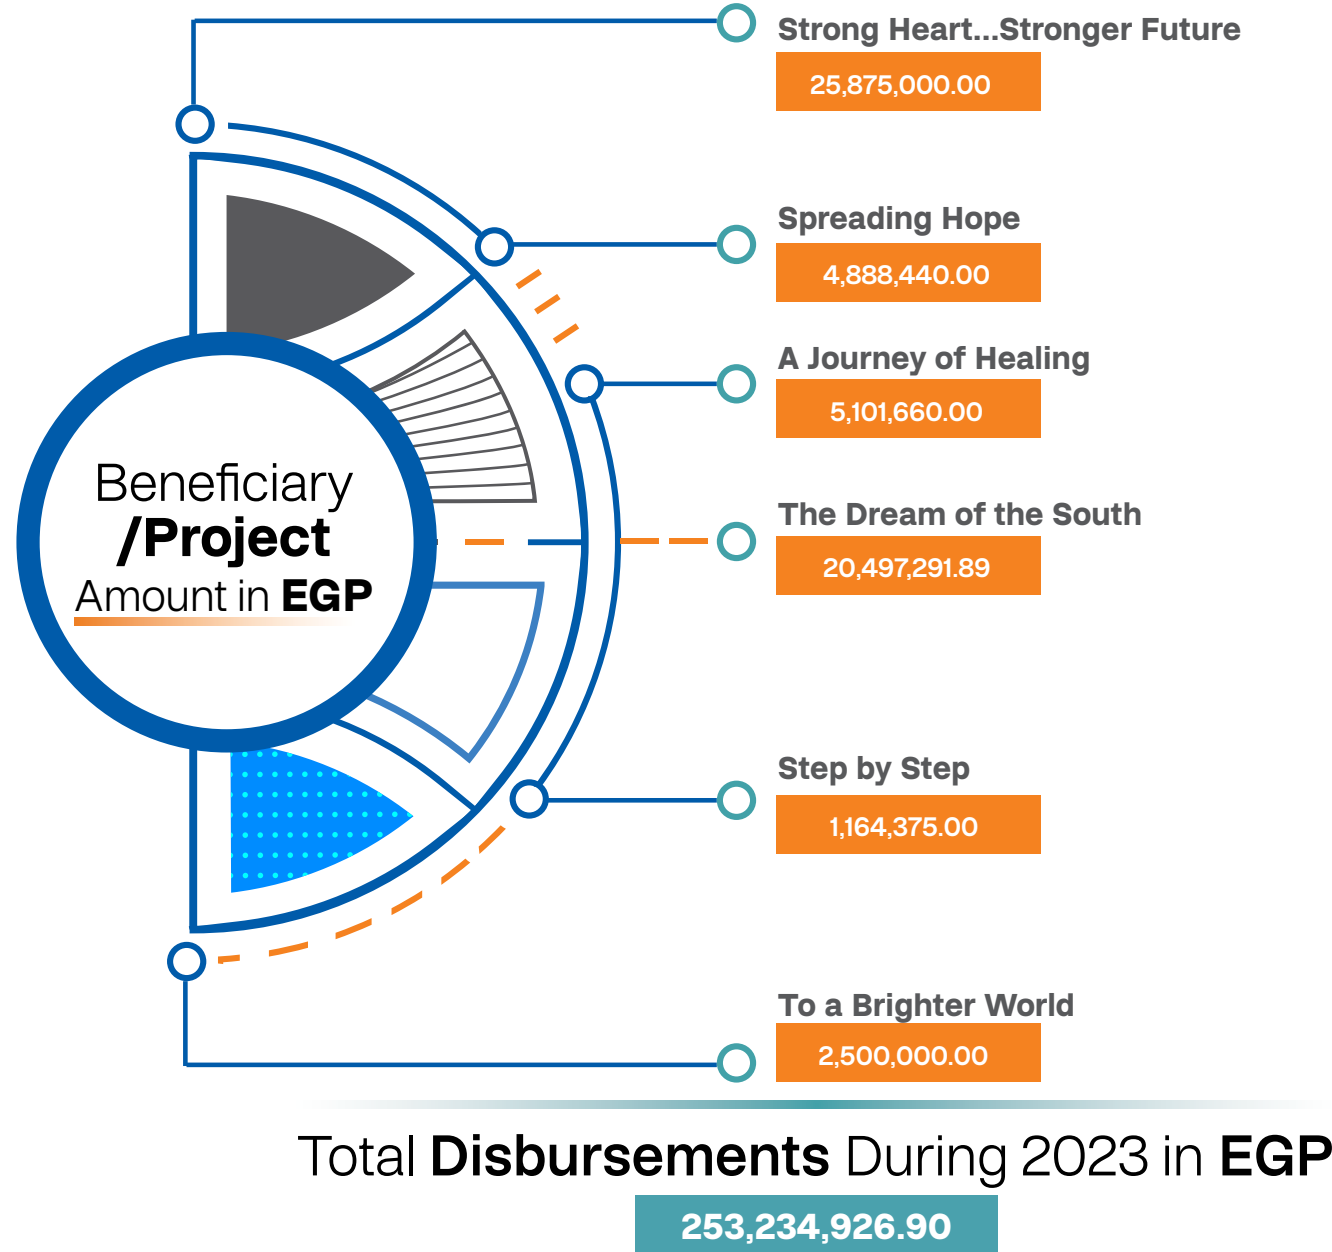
Beneficiary
/Project
Amount in EGP

Strong Heart...Stronger Future
25,875,000.00

Spreading Hope
4,888,440.00

A Journey of Healing
5,101,660.00

The Dream of the South
20,497,291.89

Step by Step
1,164,375.00

To a Brighter World
2,500,000.00

Total Disbursements During 2023 in EGP
253,234,926.90